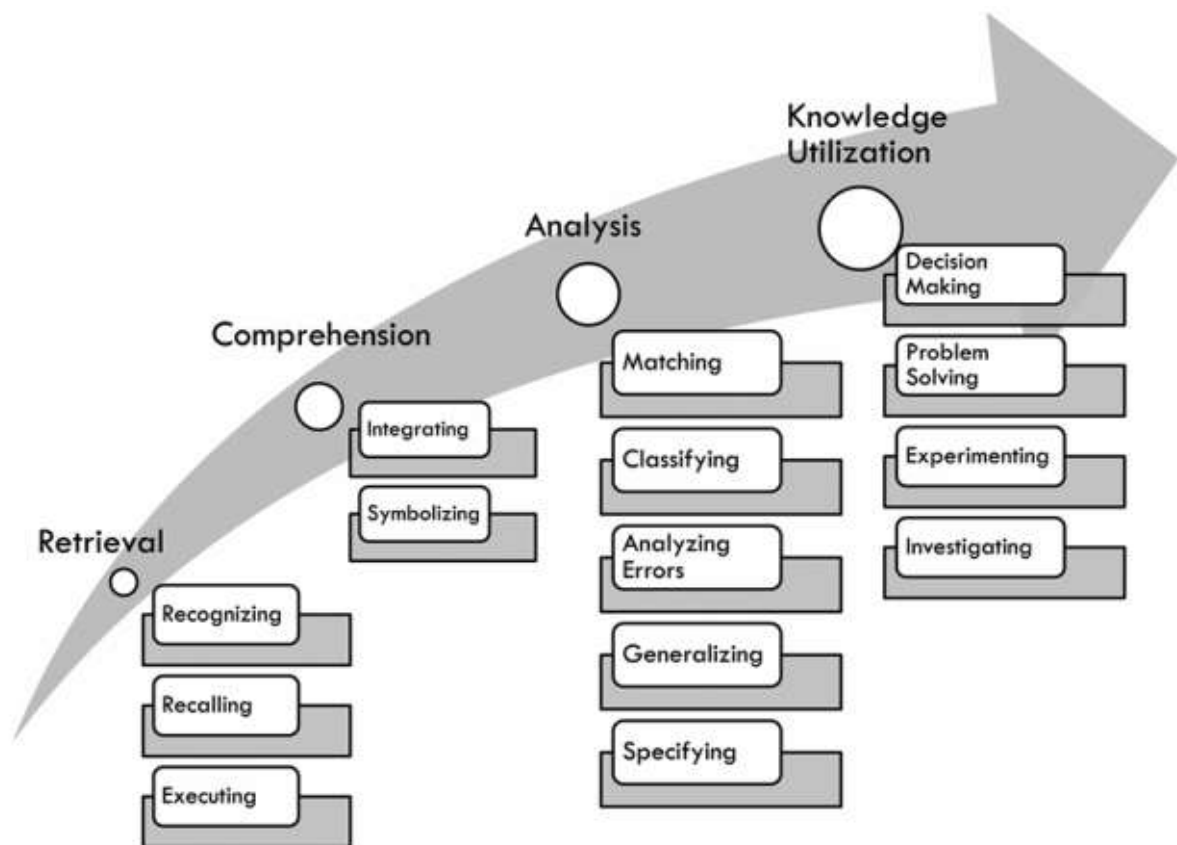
Knowledge Utilization

Analysis

Comprehension

Retrieval

Recognizing

Recalling

Executing

Integrating

Symbolizing

Matching

Classifying

Analyzing Errors

Generalizing

Specifying

Decision Making

Problem Solving

Experimenting

Investigating